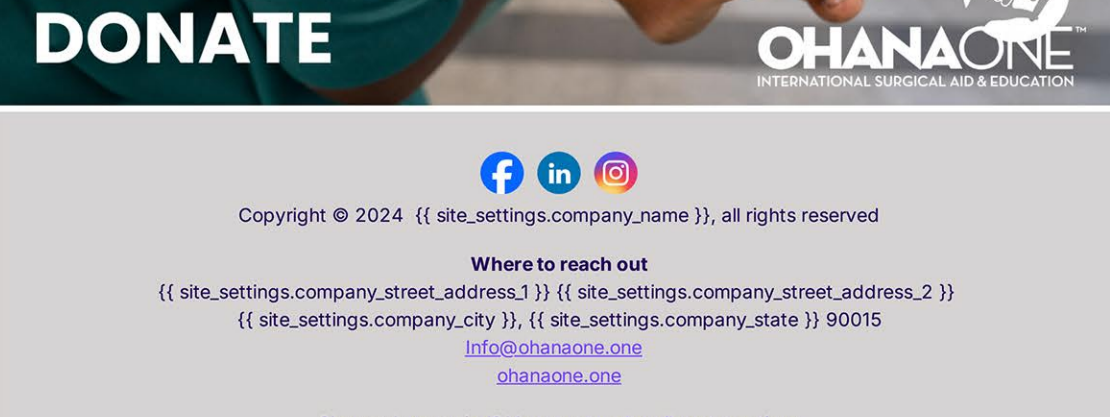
DONATE

OHANAONE™
INTERNATIONAL SURGICAL AID & EDUCATION

Copyright © 2024 {{ site_settings.company_name }}, all rights reserved

**Where to reach out**
{{ site_settings.company_street_address_1 }} {{ site_settings.company_street_address_2 }}
{{ site_settings.company_city }}, {{ site_settings.company_state }} 90015
Info@ohanaone.one
ohanaone.one

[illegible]